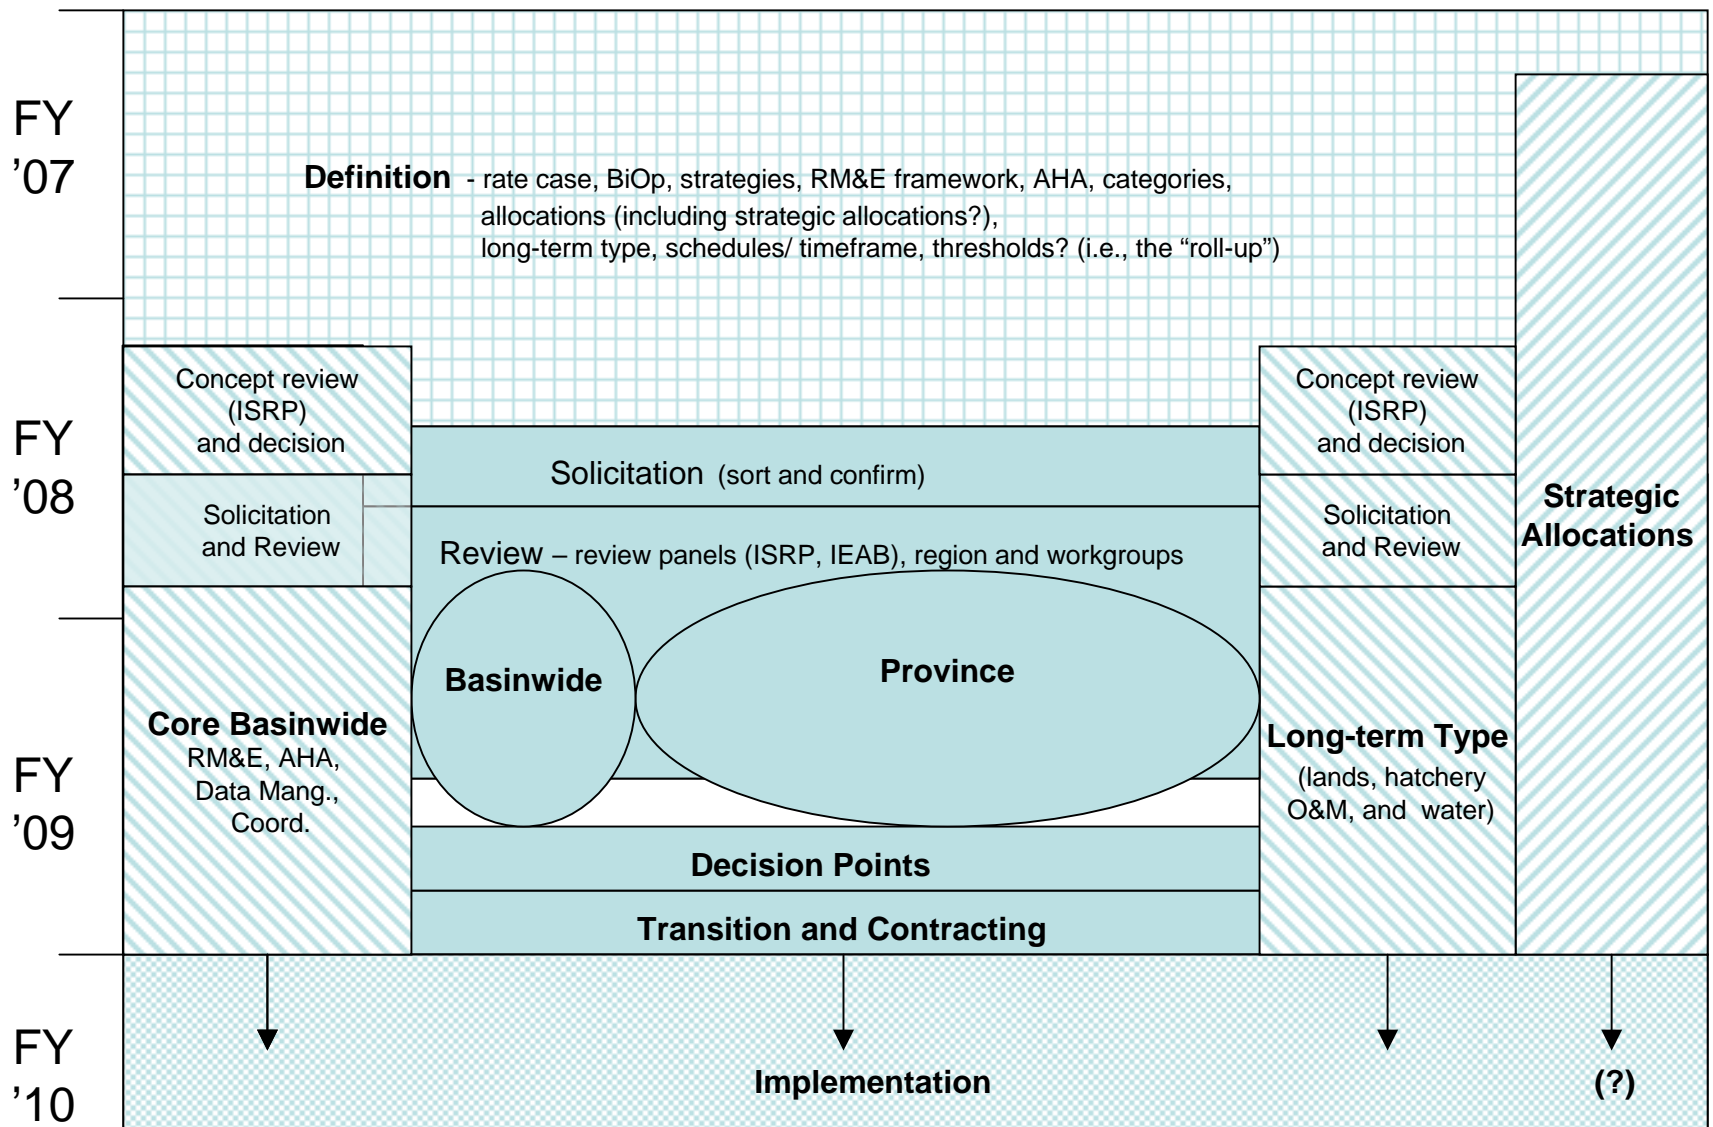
FY '07

Definition - rate case, BiOp, strategies, RM&E framework, AHA, categories, allocations (including strategic allocations?), long-term type, schedules/ timeframe, thresholds? (i.e., the "roll-up")

FY '08

Concept review (ISRP) and decision

Solicitation and Review

Solicitation (sort and confirm)

Review – review panels (ISRP, IEAB), region and workgroups

Concept review (ISRP) and decision

Solicitation and Review

Strategic Allocations

FY '09

Core Basinwide
RM&E, AHA, Data Mang., Coord.

Basinwide

Province

Long-term Type
(lands, hatchery O&M, and water)

Decision Points

Transition and Contracting

FY '10

Implementation

(?)